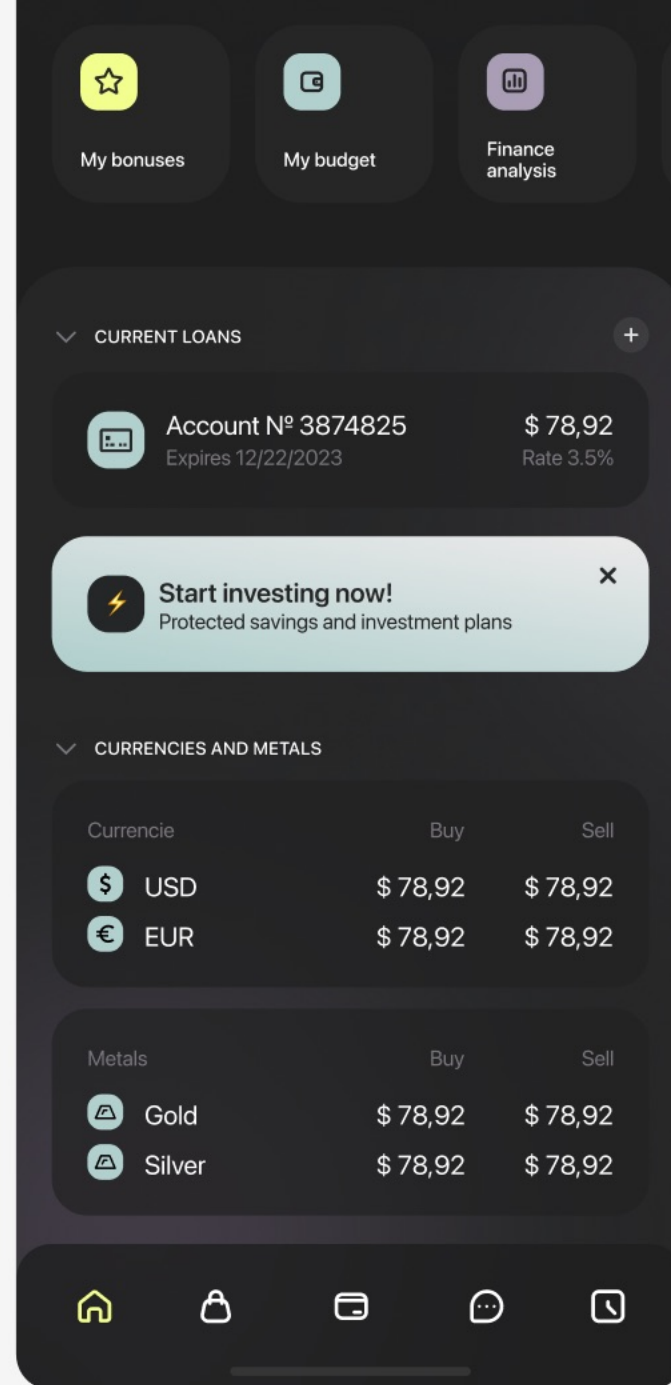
My bonuses

My budget

Finance analysis

CURRENT LOANS

+

Account № 3874825
Expires 12/22/2023

$ 78,92
Rate 3.5%

Start investing now!
Protected savings and investment plans

CURRENCIES AND METALS

| Currencie | Buy | Sell |
|---|---|---|
| USD | $ 78,92 | $ 78,92 |
| EUR | $ 78,92 | $ 78,92 |

| Metals | Buy | Sell |
|---|---|---|
| Gold | $ 78,92 | $ 78,92 |
| Silver | $ 78,92 | $ 78,92 |